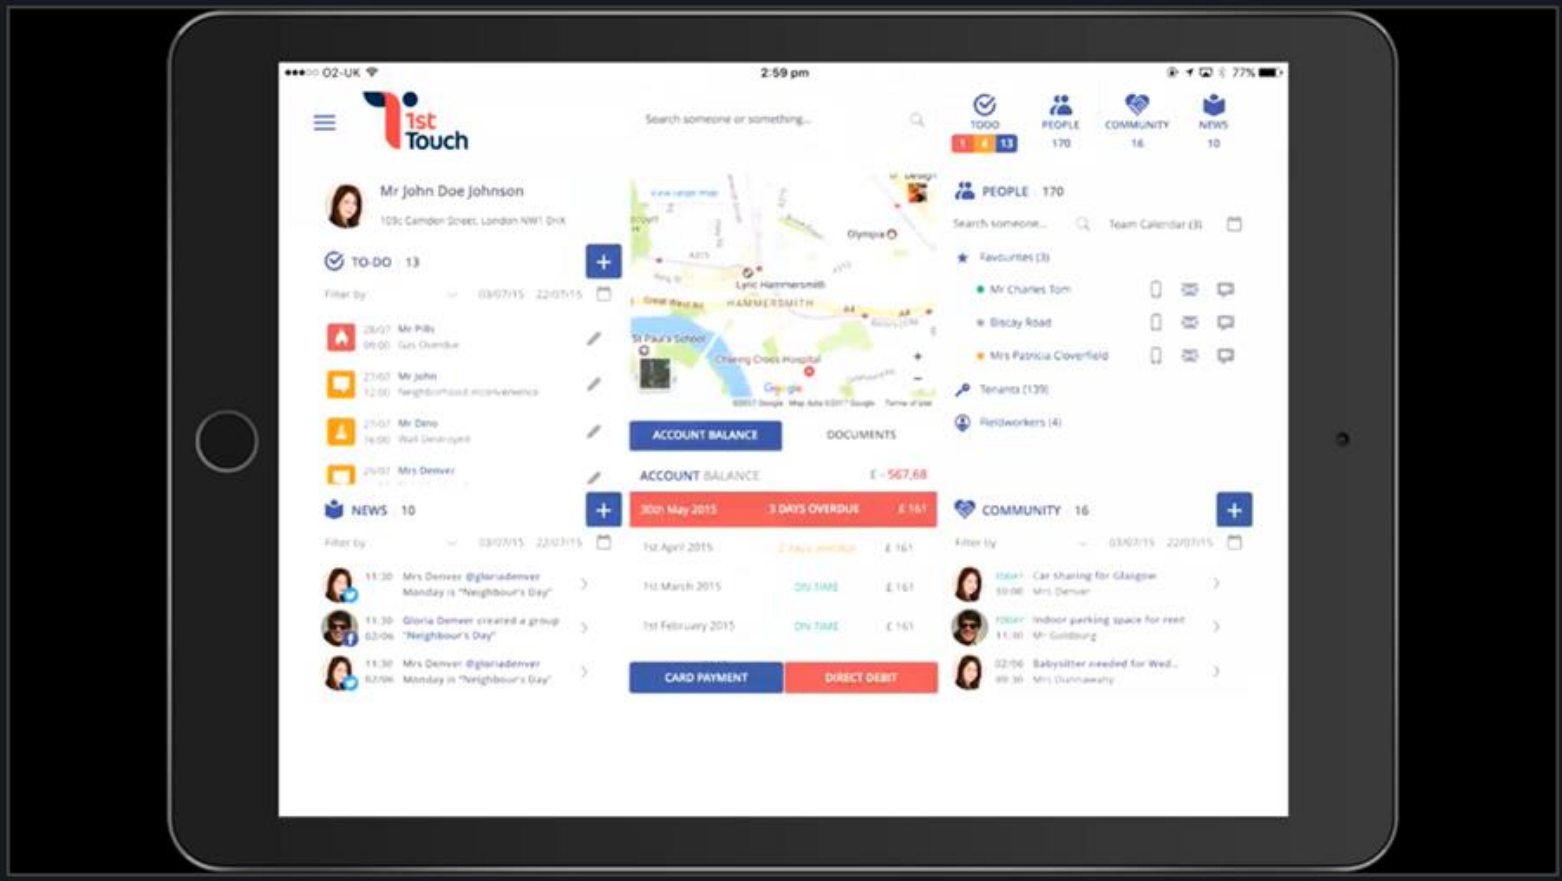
●●●○○ O2-UK 2:59 pm 77%

1st Touch

Search someone or something...

TODO 1 4 13 PEOPLE 170 COMMUNITY 16 NEWS 10

Mr John Doe Johnson
109c Camden Street, London NW1 0HX

TO-DO 13
Filter by 03/07/15 22/07/15
28/07 09:00 Mr Pills Gas Overdue
27/07 12:00 Mr John Neighborhood inconvenience
27/07 16:00 Mr Deno Wall Destroyed
29/07 Mrs Denver

NEWS 10
Filter by 03/07/15 22/07/15
11:30 Mrs Denver @gloriadenver Monday is "Neighbour's Day"
11:30 02/06 Gloria Denver created a group "Neighbour's Day"
11:30 02/06 Mrs Denver @gloriadenver Monday is "Neighbour's Day"

View larger map
Olympia
Lyric Hammersmith
HAMMERSMITH
St Paul's School
Charing Cross Hospital
Google

ACCOUNT BALANCE DOCUMENTS
ACCOUNT BALANCE £ - 567,68
30th May 2015 3 DAYS OVERDUE £ 161
1st April 2015 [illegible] £ 161
1st March 2015 ON TIME £ 161
1st February 2015 ON TIME £ 161
CARD PAYMENT DIRECT DEBIT

PEOPLE 170
Search someone... Team Calendar (3)
Favourites (3)
Mr Charles Tom
Biscay Road
Mrs Patricia Cloverfield
Tenants (139)
Fieldworkers (4)

COMMUNITY 16
Filter by 03/07/15 22/07/15
TODAY 10:00 Car sharing for Glasgow Mrs Denver
TODAY 11:30 Indoor parking space for rent Mr Goldburg
02/06 09:30 Babysitter needed for Wed... Mrs Dunnaway